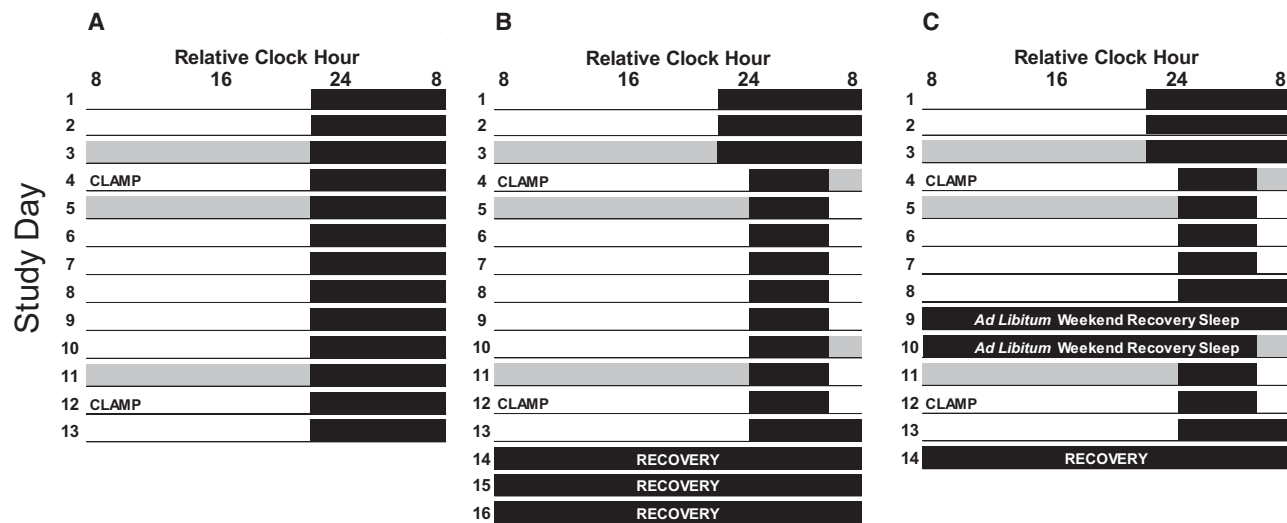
Study Day

A

Relative Clock Hour
8 16 24 8

1
2
3
4 CLAMP
5
6
7
8
9
10
11
12 CLAMP
13

B

Relative Clock Hour
8 16 24 8

1
2
3
4 CLAMP
5
6
7
8
9
10
11
12 CLAMP
13
14 RECOVERY
15 RECOVERY
16 RECOVERY

C

Relative Clock Hour
8 16 24 8

1
2
3
4 CLAMP
5
6
7
8
9 *Ad Libitum* Weekend Recovery Sleep
10 *Ad Libitum* Weekend Recovery Sleep
11
12 CLAMP
13
14 RECOVERY